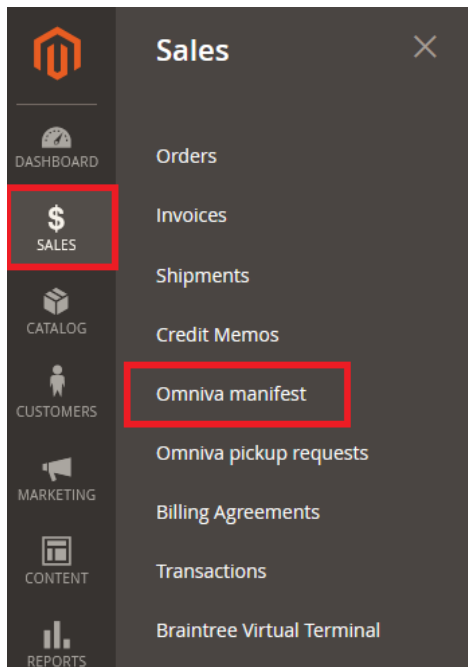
DASHBOARD

$
SALES

CATALOG

CUSTOMERS

MARKETING

CONTENT

REPORTS

Sales

×

Orders

Invoices

Shipments

Credit Memos

Omniva manifest

Omniva pickup requests

Billing Agreements

Transactions

Braintree Virtual Terminal